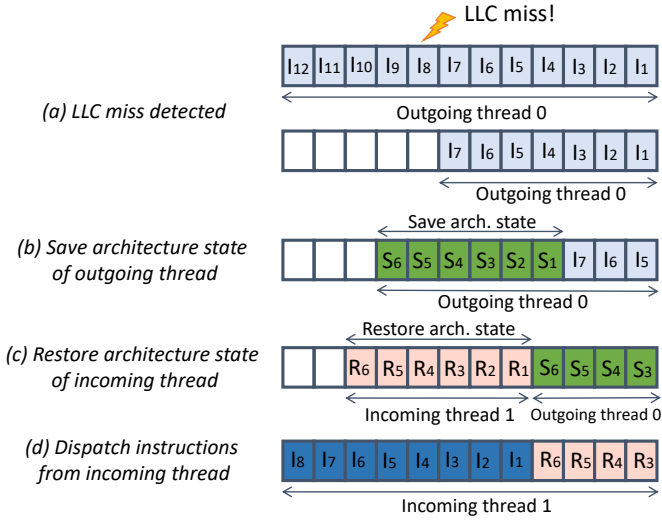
LLC miss!

| $I_{12}$ | $I_{11}$ | $I_{10}$ | $I_9$ | $I_8$ | $I_7$ | $I_6$ | $I_5$ | $I_4$ | $I_3$ | $I_2$ | $I_1$ |
|---|---|---|---|---|---|---|---|---|---|---|---|

(a) LLC miss detected

Outgoing thread 0

|  |  |  |  |  | $I_7$ | $I_6$ | $I_5$ | $I_4$ | $I_3$ | $I_2$ | $I_1$ |
|---|---|---|---|---|---|---|---|---|---|---|---|

Outgoing thread 0

Save arch. state

(b) Save architecture state of outgoing thread

|  |  |  | $S_6$ | $S_5$ | $S_4$ | $S_3$ | $S_2$ | $S_1$ | $I_7$ | $I_6$ | $I_5$ |
|---|---|---|---|---|---|---|---|---|---|---|---|

Outgoing thread 0

Restore arch. state

(c) Restore architecture state of incoming thread

|  |  | $R_6$ | $R_5$ | $R_4$ | $R_3$ | $R_2$ | $R_1$ | $S_6$ | $S_5$ | $S_4$ | $S_3$ |
|---|---|---|---|---|---|---|---|---|---|---|---|

Incoming thread 1 Outgoing thread 0

(d) Dispatch instructions from incoming thread

| $I_8$ | $I_7$ | $I_6$ | $I_5$ | $I_4$ | $I_3$ | $I_2$ | $I_1$ | $R_6$ | $R_5$ | $R_4$ | $R_3$ |
|---|---|---|---|---|---|---|---|---|---|---|---|

Incoming thread 1